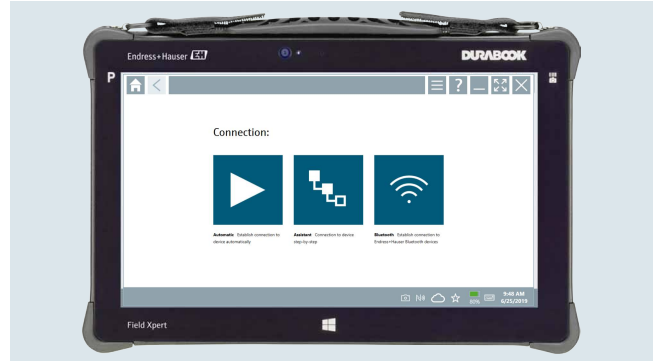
Endress+Hauser EH

DURABOOK

P

Connection:

**Automatic** Establish connection to device automatically

**Assistant** Connection to device step-by-step

**Bluetooth** Establish connection to Endress+Hauser Bluetooth devices

9:48 AM
6/25/2018

Field Xpert